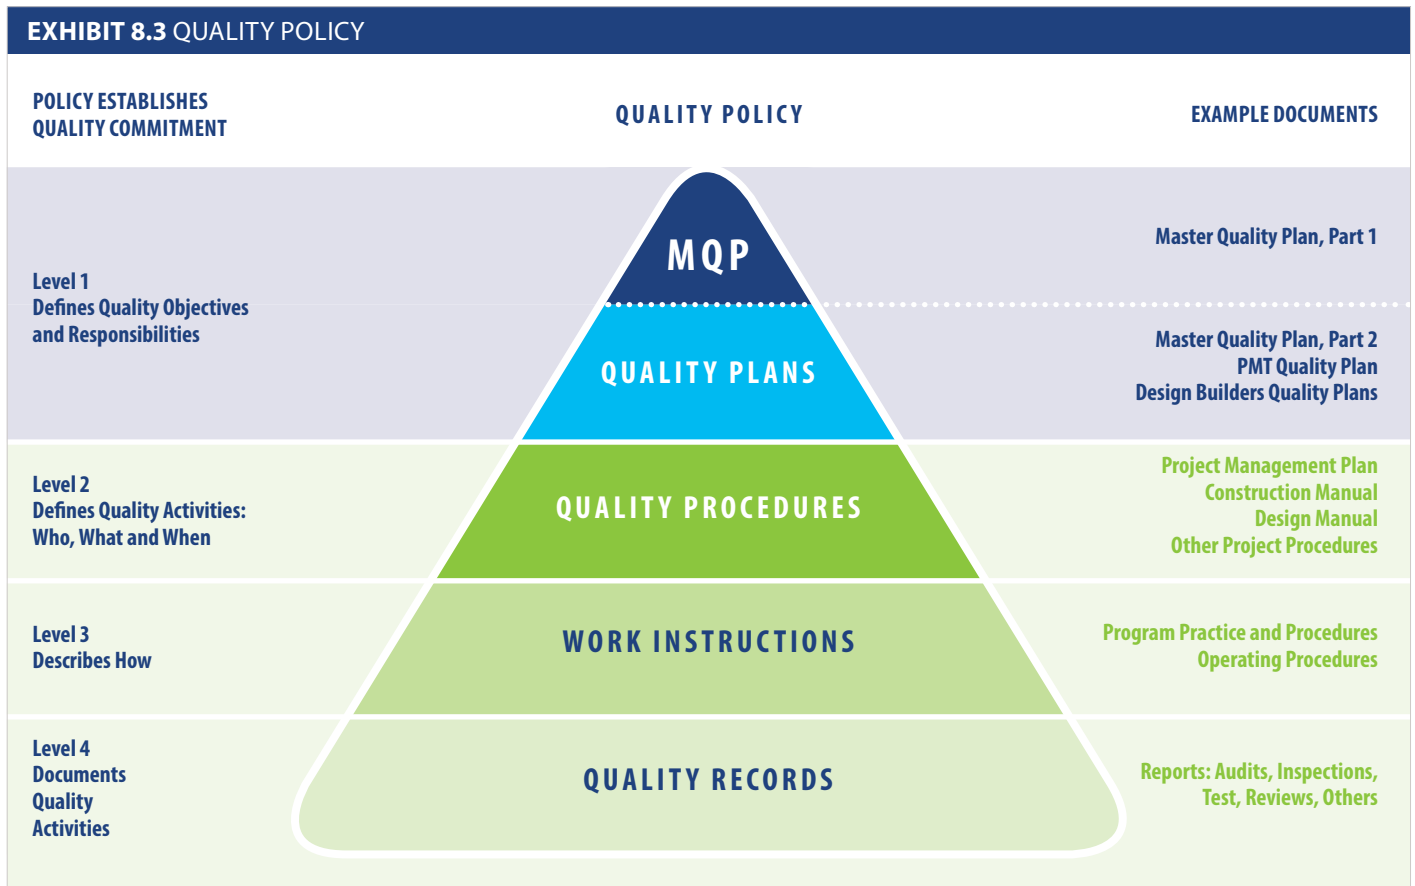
EXHIBIT 8.3 QUALITY POLICY

POLICY ESTABLISHES QUALITY COMMITMENT

QUALITY POLICY

EXAMPLE DOCUMENTS

Level 1
Defines Quality Objectives and Responsibilities

MQP

Master Quality Plan, Part 1

QUALITY PLANS

Master Quality Plan, Part 2
PMT Quality Plan
Design Builders Quality Plans

Level 2
Defines Quality Activities: Who, What and When

QUALITY PROCEDURES

Project Management Plan
Construction Manual
Design Manual
Other Project Procedures

Level 3
Describes How

WORK INSTRUCTIONS

Program Practice and Procedures
Operating Procedures

Level 4
Documents Quality Activities

QUALITY RECORDS

Reports: Audits, Inspections, Test, Reviews, Others